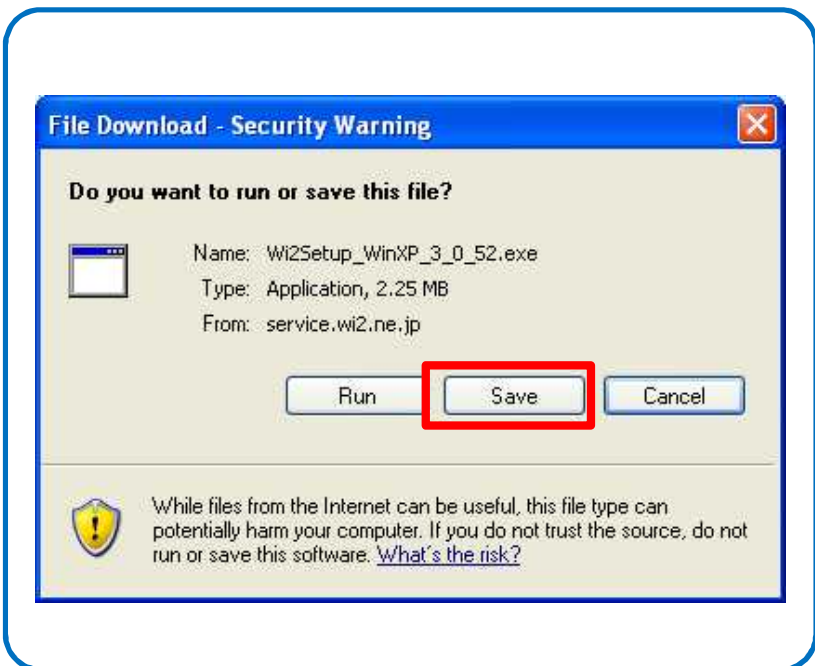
File Download - Security Warning

Do you want to run or save this file?

Name: Wi2Setup_WinXP_3_0_52.exe
Type: Application, 2.25 MB
From: service.wi2.ne.jp

Run
Save
Cancel

While files from the Internet can be useful, this file type can potentially harm your computer. If you do not trust the source, do not run or save this software. What's the risk?